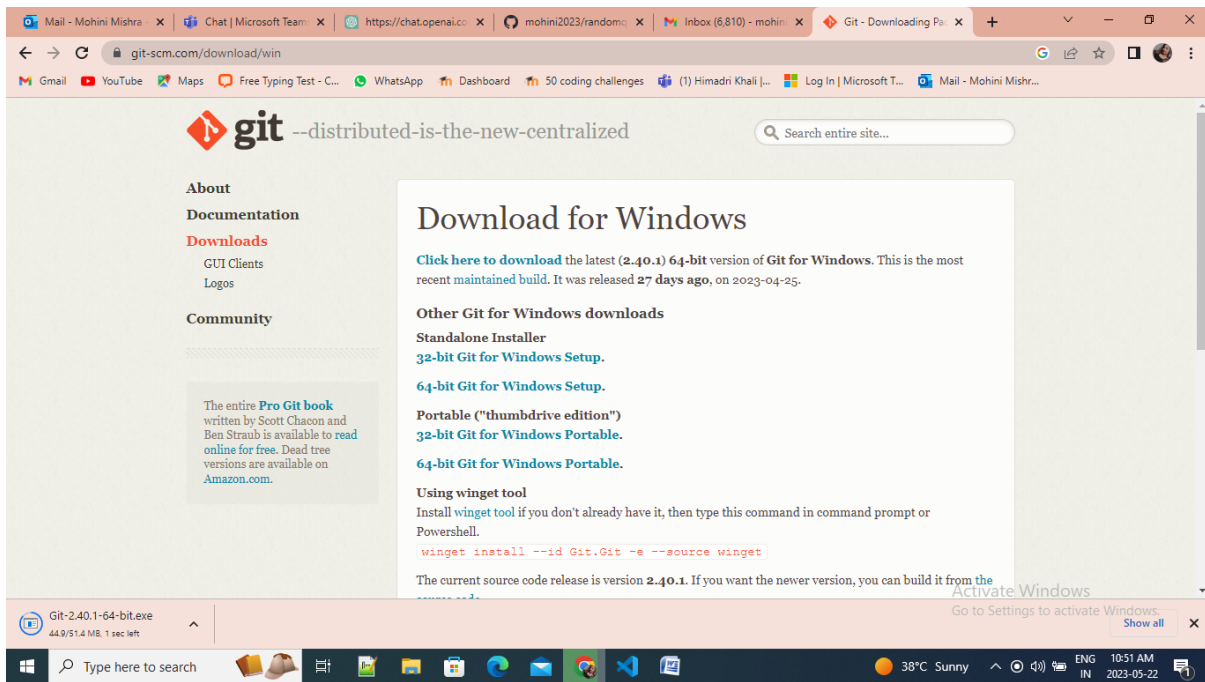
Mail - Mohini Mishra | Chat | Microsoft Team | https://chat.openai.co | mohini2023/randomq | Inbox (6,810) - mohin | Git - Downloading Pa

git-scm.com/download/win

Gmail YouTube Maps Free Typing Test - C... WhatsApp Dashboard 50 coding challenges (1) Himadri Khali |... Log In | Microsoft T... Mail - Mohini Mishr...

git --distributed-is-the-new-centralized

Search entire site...

About
Documentation
Downloads
GUI Clients
Logos
Community

The entire Pro Git book written by Scott Chacon and Ben Straub is available to read online for free. Dead tree versions are available on Amazon.com.

Download for Windows

Click here to download the latest (2.40.1) 64-bit version of Git for Windows. This is the most recent maintained build. It was released 27 days ago, on 2023-04-25.

Other Git for Windows downloads

Standalone Installer
32-bit Git for Windows Setup.

64-bit Git for Windows Setup.

Portable ("thumbdrive edition")
32-bit Git for Windows Portable.

64-bit Git for Windows Portable.

Using winget tool
Install winget tool if you don't already have it, then type this command in command prompt or Powershell.
winget install --id Git.Git -e --source winget

The current source code release is version 2.40.1. If you want the newer version, you can build it from the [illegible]

Activate Windows
Go to Settings to activate Windows.

Git-2.40.1-64-bit.exe
44.9/51.4 MB, 1 sec left

Show all

Type here to search

38°C Sunny ENG IN 10:51 AM 2023-05-22